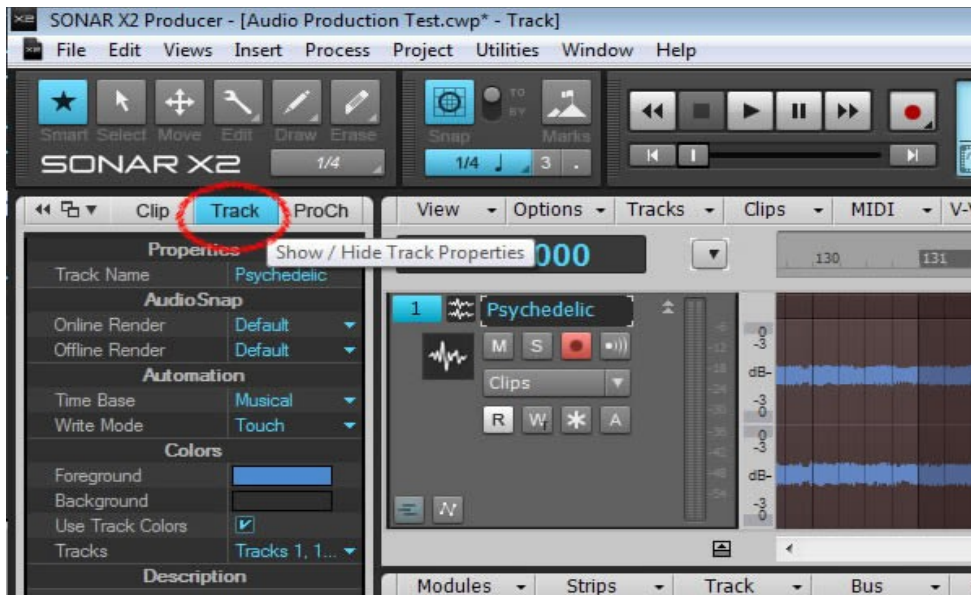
SONAR X2 Producer - [Audio Production Test.cwp* - Track]

File Edit Views Insert Process Project Utilities Window Help

Smart Select Move Edit Draw Erase

SONAR X2 1/4

Snap TO BY Marks

1/4 3

Clip Track ProCh

View Options Tracks Clips MIDI V-V

Properties

Show / Hide Track Properties

000

130 131

| | |
|---|---|
| Track Name | Psychedelic |
| AudioSnap | |
| Online Render | Default |
| Offline Render | Default |
| Automation | |
| Time Base | Musical |
| Write Mode | Touch |
| Colors | |
| Foreground | |
| Background | |
| Use Track Colors | |
| Tracks | Tracks 1, 1... |
| Description | |

1 Psychedelic

M S

Clips

R W A

0 -3 dB- -3 0 0 -3 dB- -3 0

Modules Strips Track Bus